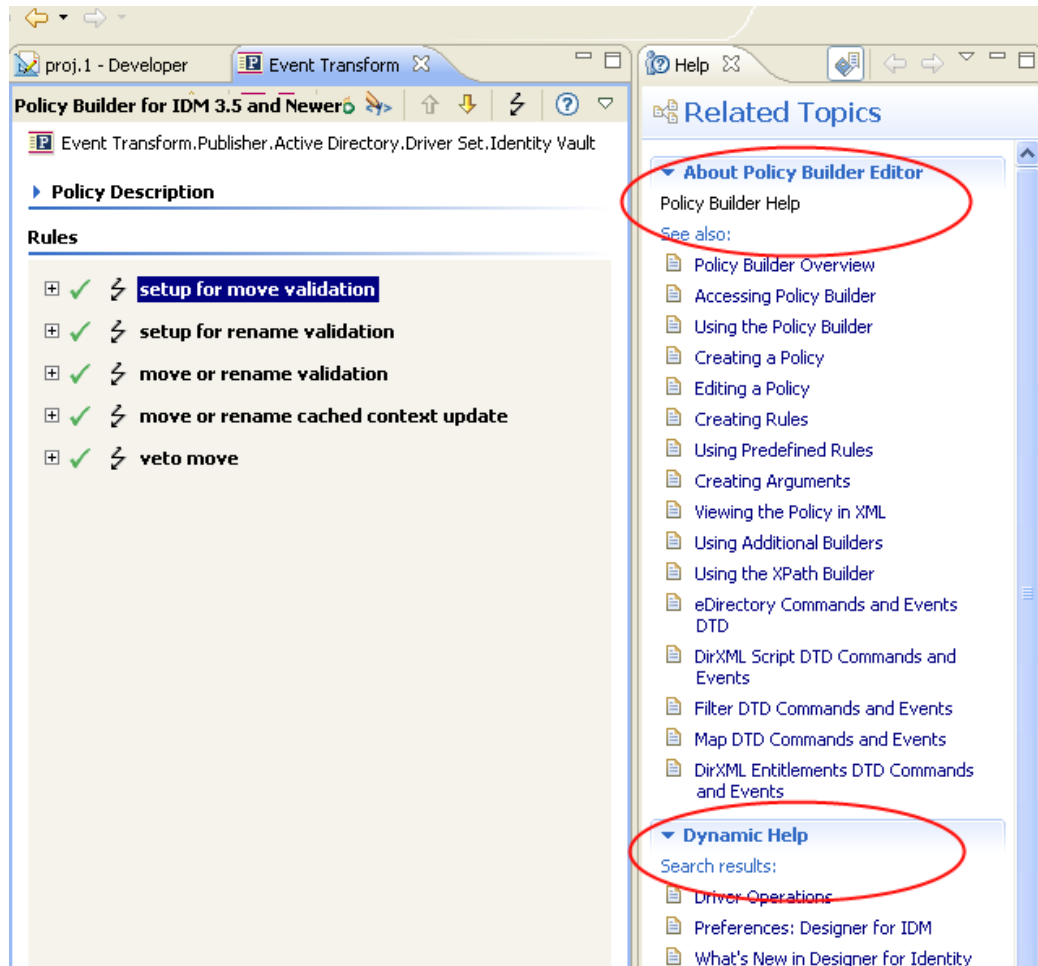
proj.1 - Developer

Event Transform

Policy Builder for IDM 3.5 and Newer

Event Transform.Publisher.Active Directory.Driver Set.Identity Vault

Policy Description

Rules

setup for move validation

setup for rename validation

move or rename validation

move or rename cached context update

veto move

Help

Related Topics

About Policy Builder Editor

Policy Builder Help

See also:

Policy Builder Overview

Accessing Policy Builder

Using the Policy Builder

Creating a Policy

Editing a Policy

Creating Rules

Using Predefined Rules

Creating Arguments

Viewing the Policy in XML

Using Additional Builders

Using the XPath Builder

eDirectory Commands and Events DTD

DirXML Script DTD Commands and Events

Filter DTD Commands and Events

Map DTD Commands and Events

DirXML Entitlements DTD Commands and Events

Dynamic Help

Search results:

Driver Operations

Preferences: Designer for IDM

What's New in Designer for Identity